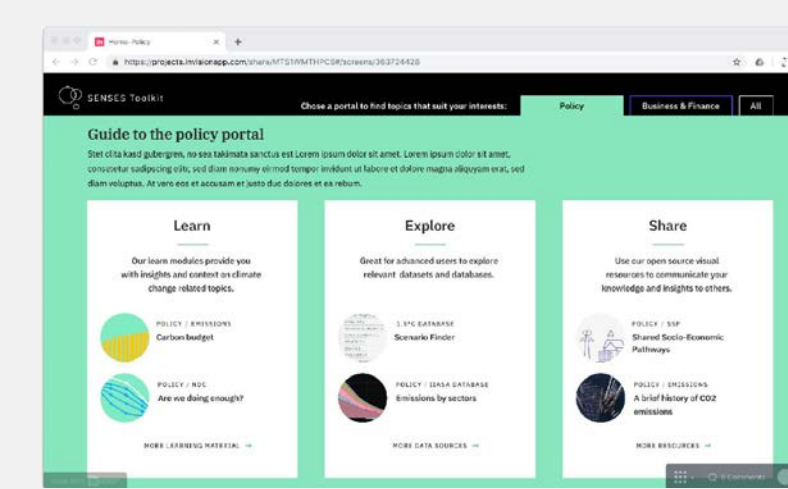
Home- Policy

https://projects.invisionapp.com/share/MTS1WMTHPC8#/screens/363724428

SENSES Toolkit

Chose a portal to find topics that suit your interests:

Policy

Business & Finance

All

Guide to the policy portal

Stet clita kasd gubergren, no sea takimata sanctus est Lorem ipsum dolor sit amet. Lorem ipsum dolor sit amet, consetetur sadipscing elitr, sed diam nonumy eirmod tempor invidunt ut labore et dolore magna aliquyam erat, sed diam voluptua. At vero eos et accusam et justo duo dolores et ea rebum.

Learn

Our learn modules provide you with insights and context on climate change related topics.

POLICY / EMISSIONS
Carbon budget

POLICY / NDC
Are we doing enough?

MORE LEARNING MATERIAL →

Explore

Great for advanced users to explore relevant datasets and databases.

1.5°C DATABASE
Scenario Finder

POLICY / IIASA DATABASE
Emissions by sectors

MORE DATA SOURCES →

Share

Use our open source visual resources to communicate your knowledge and insights to others.

POLICY / SSP
Shared Socio-Economic Pathways

POLICY / EMISSIONS
A brief history of CO2 emissions

MORE RESOURCES →

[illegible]

0 Comments